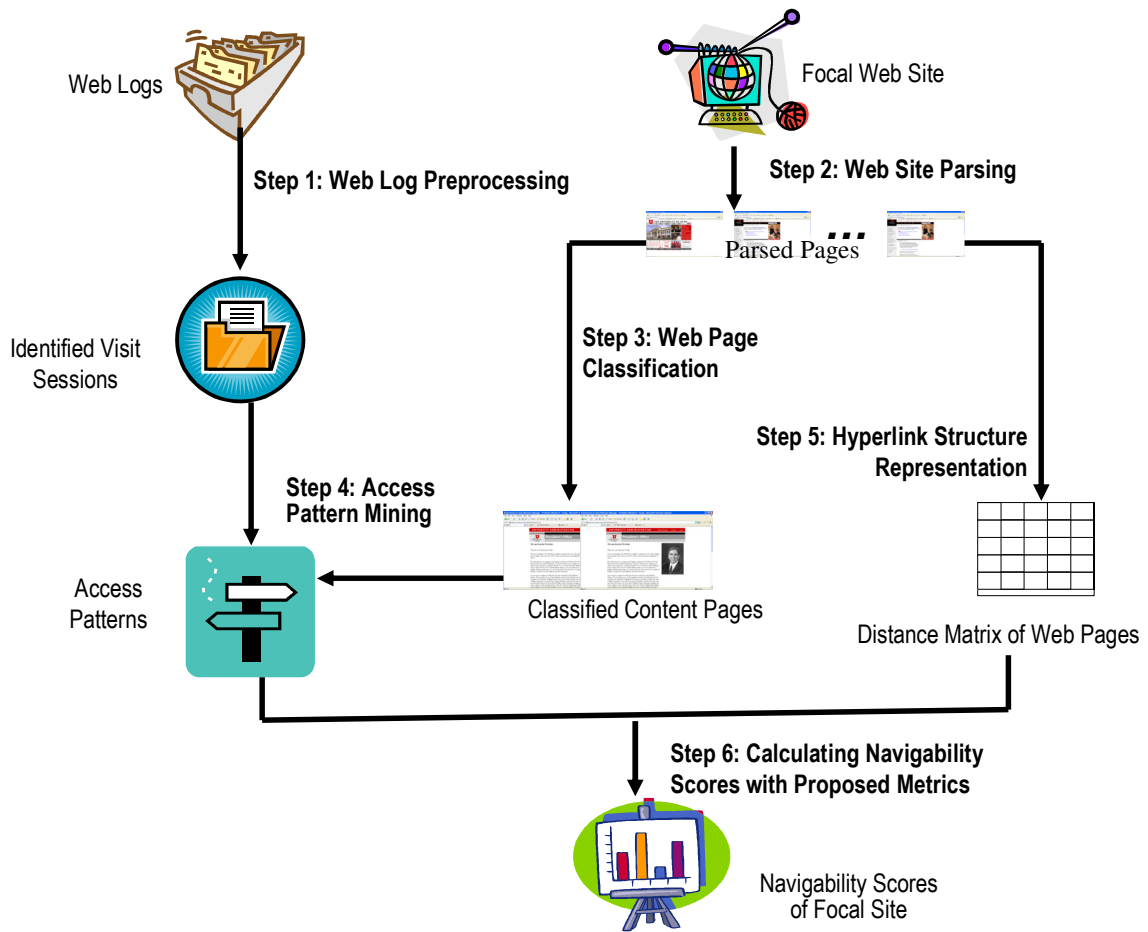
Web Logs

Focal Web Site

Step 1: Web Log Preprocessing

Step 2: Web Site Parsing

...

Parsed Pages

Identified Visit Sessions

Step 3: Web Page Classification

Step 5: Hyperlink Structure Representation

Step 4: Access Pattern Mining

Access Patterns

Classified Content Pages

Distance Matrix of Web Pages

Step 6: Calculating Navigability Scores with Proposed Metrics

Navigability Scores of Focal Site